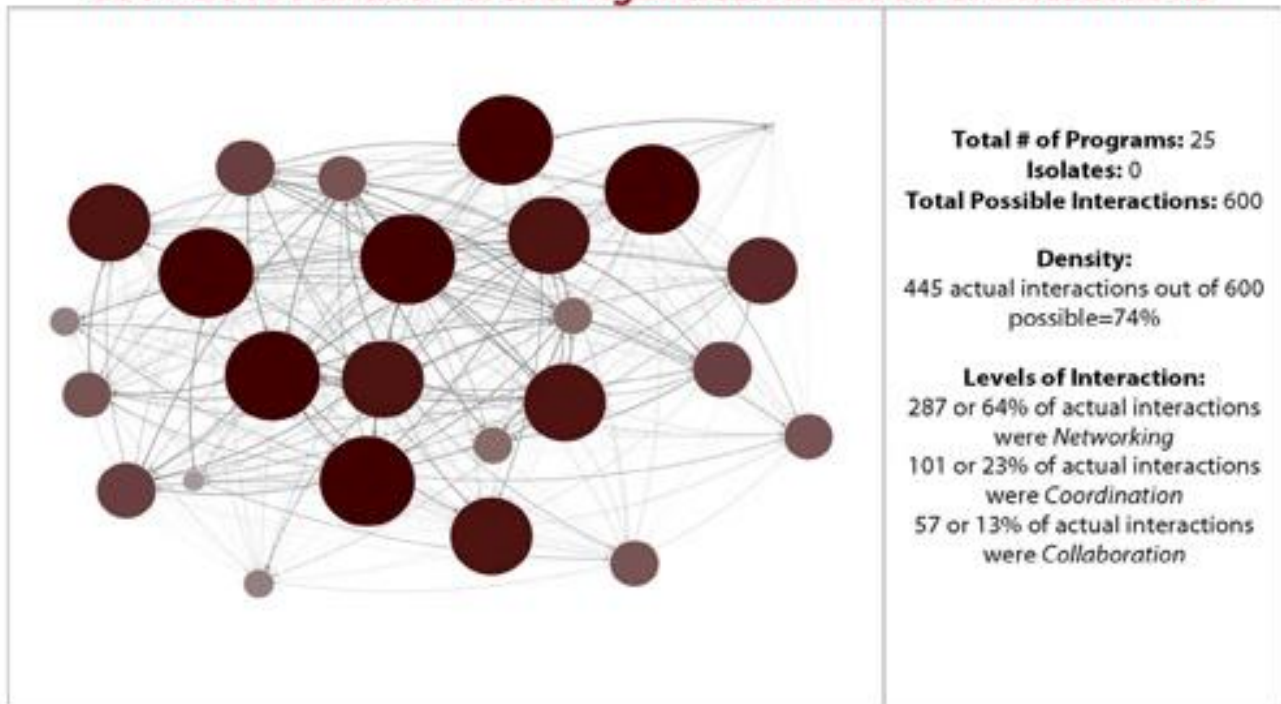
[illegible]

**Total # of Programs:** 25
**Isolates:** 0
**Total Possible Interactions:** 600

**Density:**
445 actual interactions out of 600 possible=74%

**Levels of Interaction:**
287 or 64% of actual interactions were *Networking*
101 or 23% of actual interactions were *Coordination*
57 or 13% of actual interactions were *Collaboration*